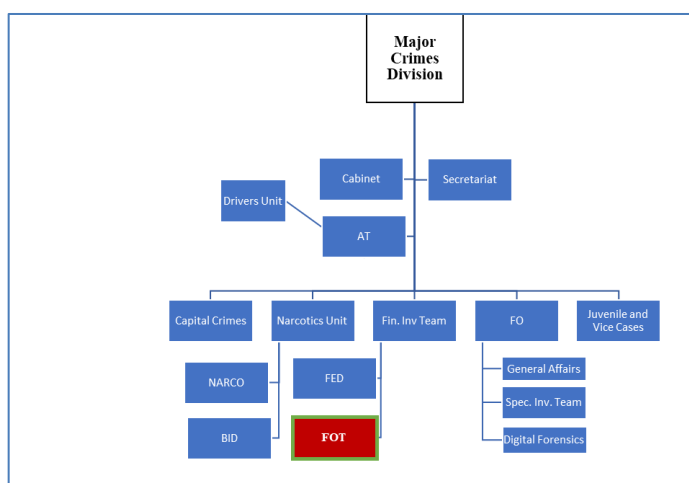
Major Crimes Division

Cabinet

Secretariat

Drivers Unit

AT

Capital Crimes

Narcotics Unit

Fin. Inv Team

FO

Juvenile and Vice Cases

NARCO

FED

BID

FOT

General Affairs

Spec. Inv. Team

Digital Forensics